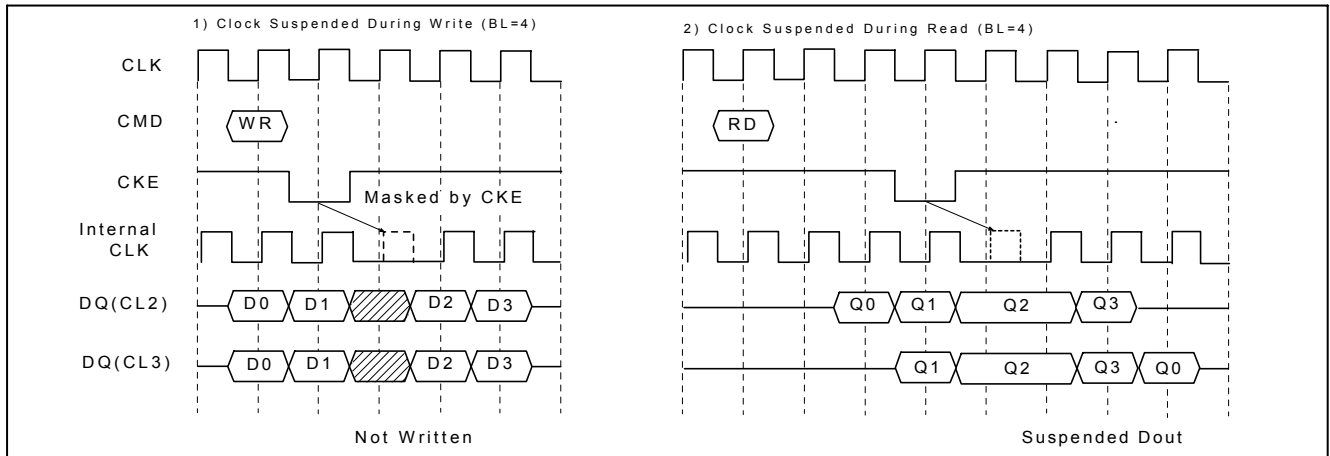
1) Clock Suspended During Write (BL=4)

2) Clock Suspended During Read (BL=4)

CLK

CMD

WR

RD

CKE

Masked by CKE

Internal CLK

DQ(CL2)

D0 D1 D2 D3

Q0 Q1 Q2 Q3

DQ(CL3)

D0 D1 D2 D3

Q1 Q2 Q3 Q0

Not Written

Suspended Dout